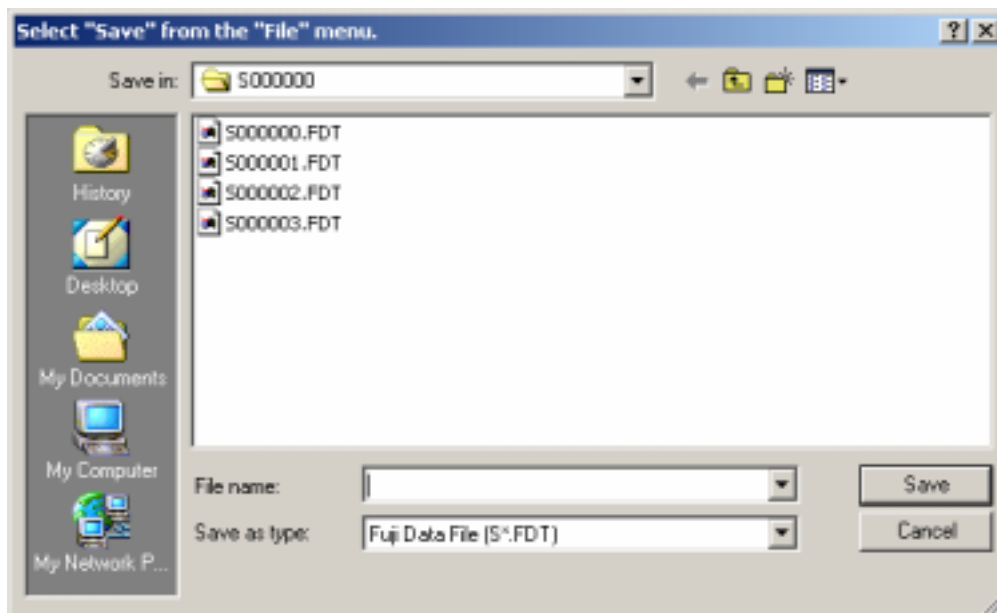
Select "Save" from the "File" menu.

?

X

Save in: S000000

History

Desktop

My Documents

My Computer

My Network P...

S000000.FDT

S000001.FDT

S000002.FDT

S000003.FDT

File name:

Save as type: Fuji Data File (S*.FDT)

Save

Cancel